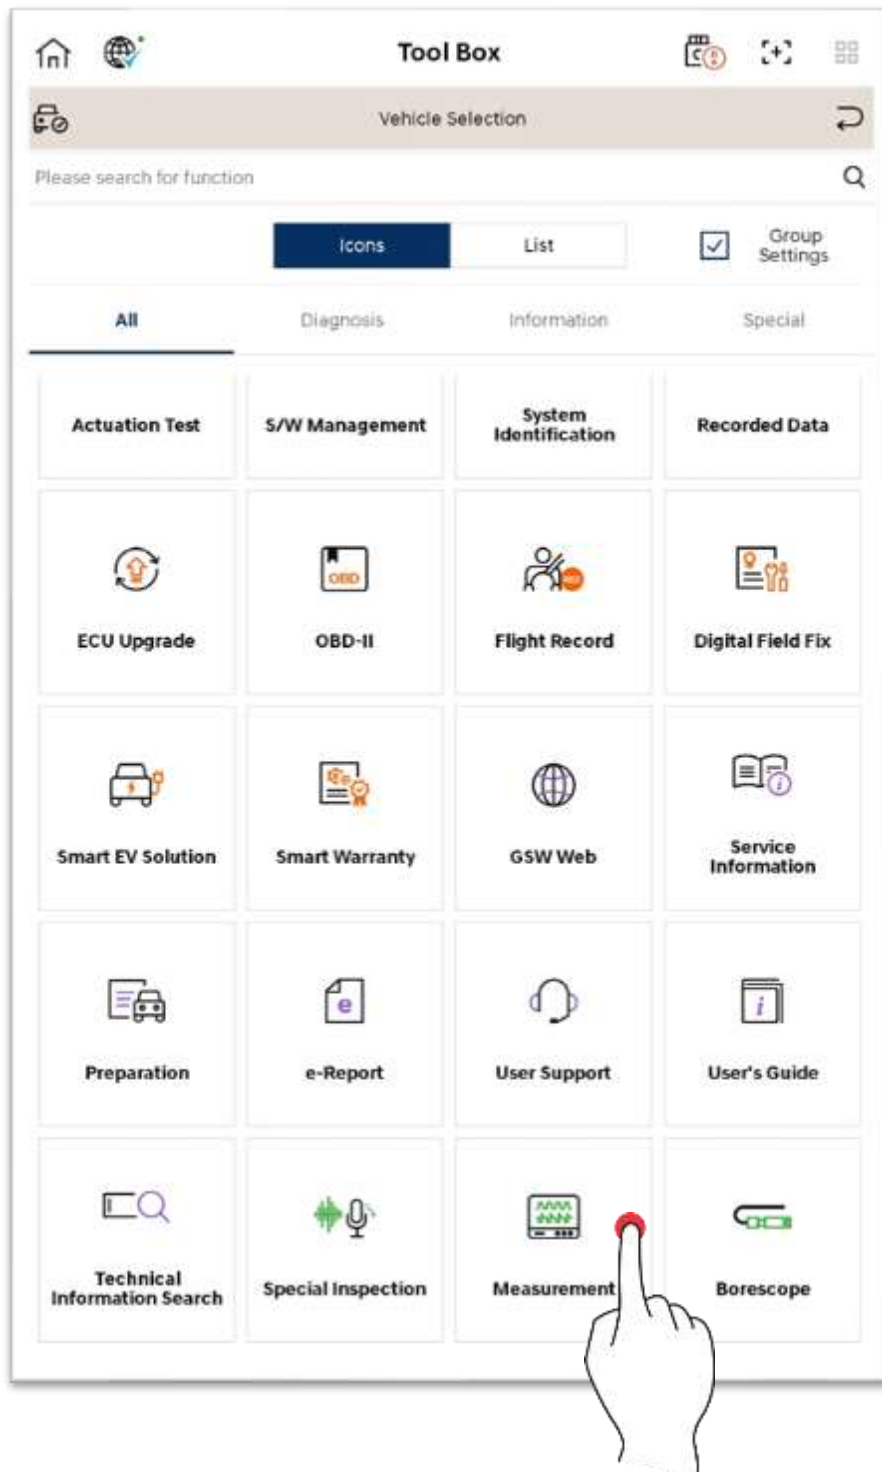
Tool Box

Vehicle Selection

Please search for function

Icons
List
Group Settings

All
Diagnosis
Information
Special

Actuation Test
S/W Management
System Identification
Recorded Data

ECU Upgrade
OBD
OBD-II
Flight Record
Digital Field Fix

Smart EV Solution
Smart Warranty
GSW Web
Service Information

Preparation
e
e-Report
User Support
i
User's Guide

Technical Information Search
Special Inspection
Measurement
Borescope